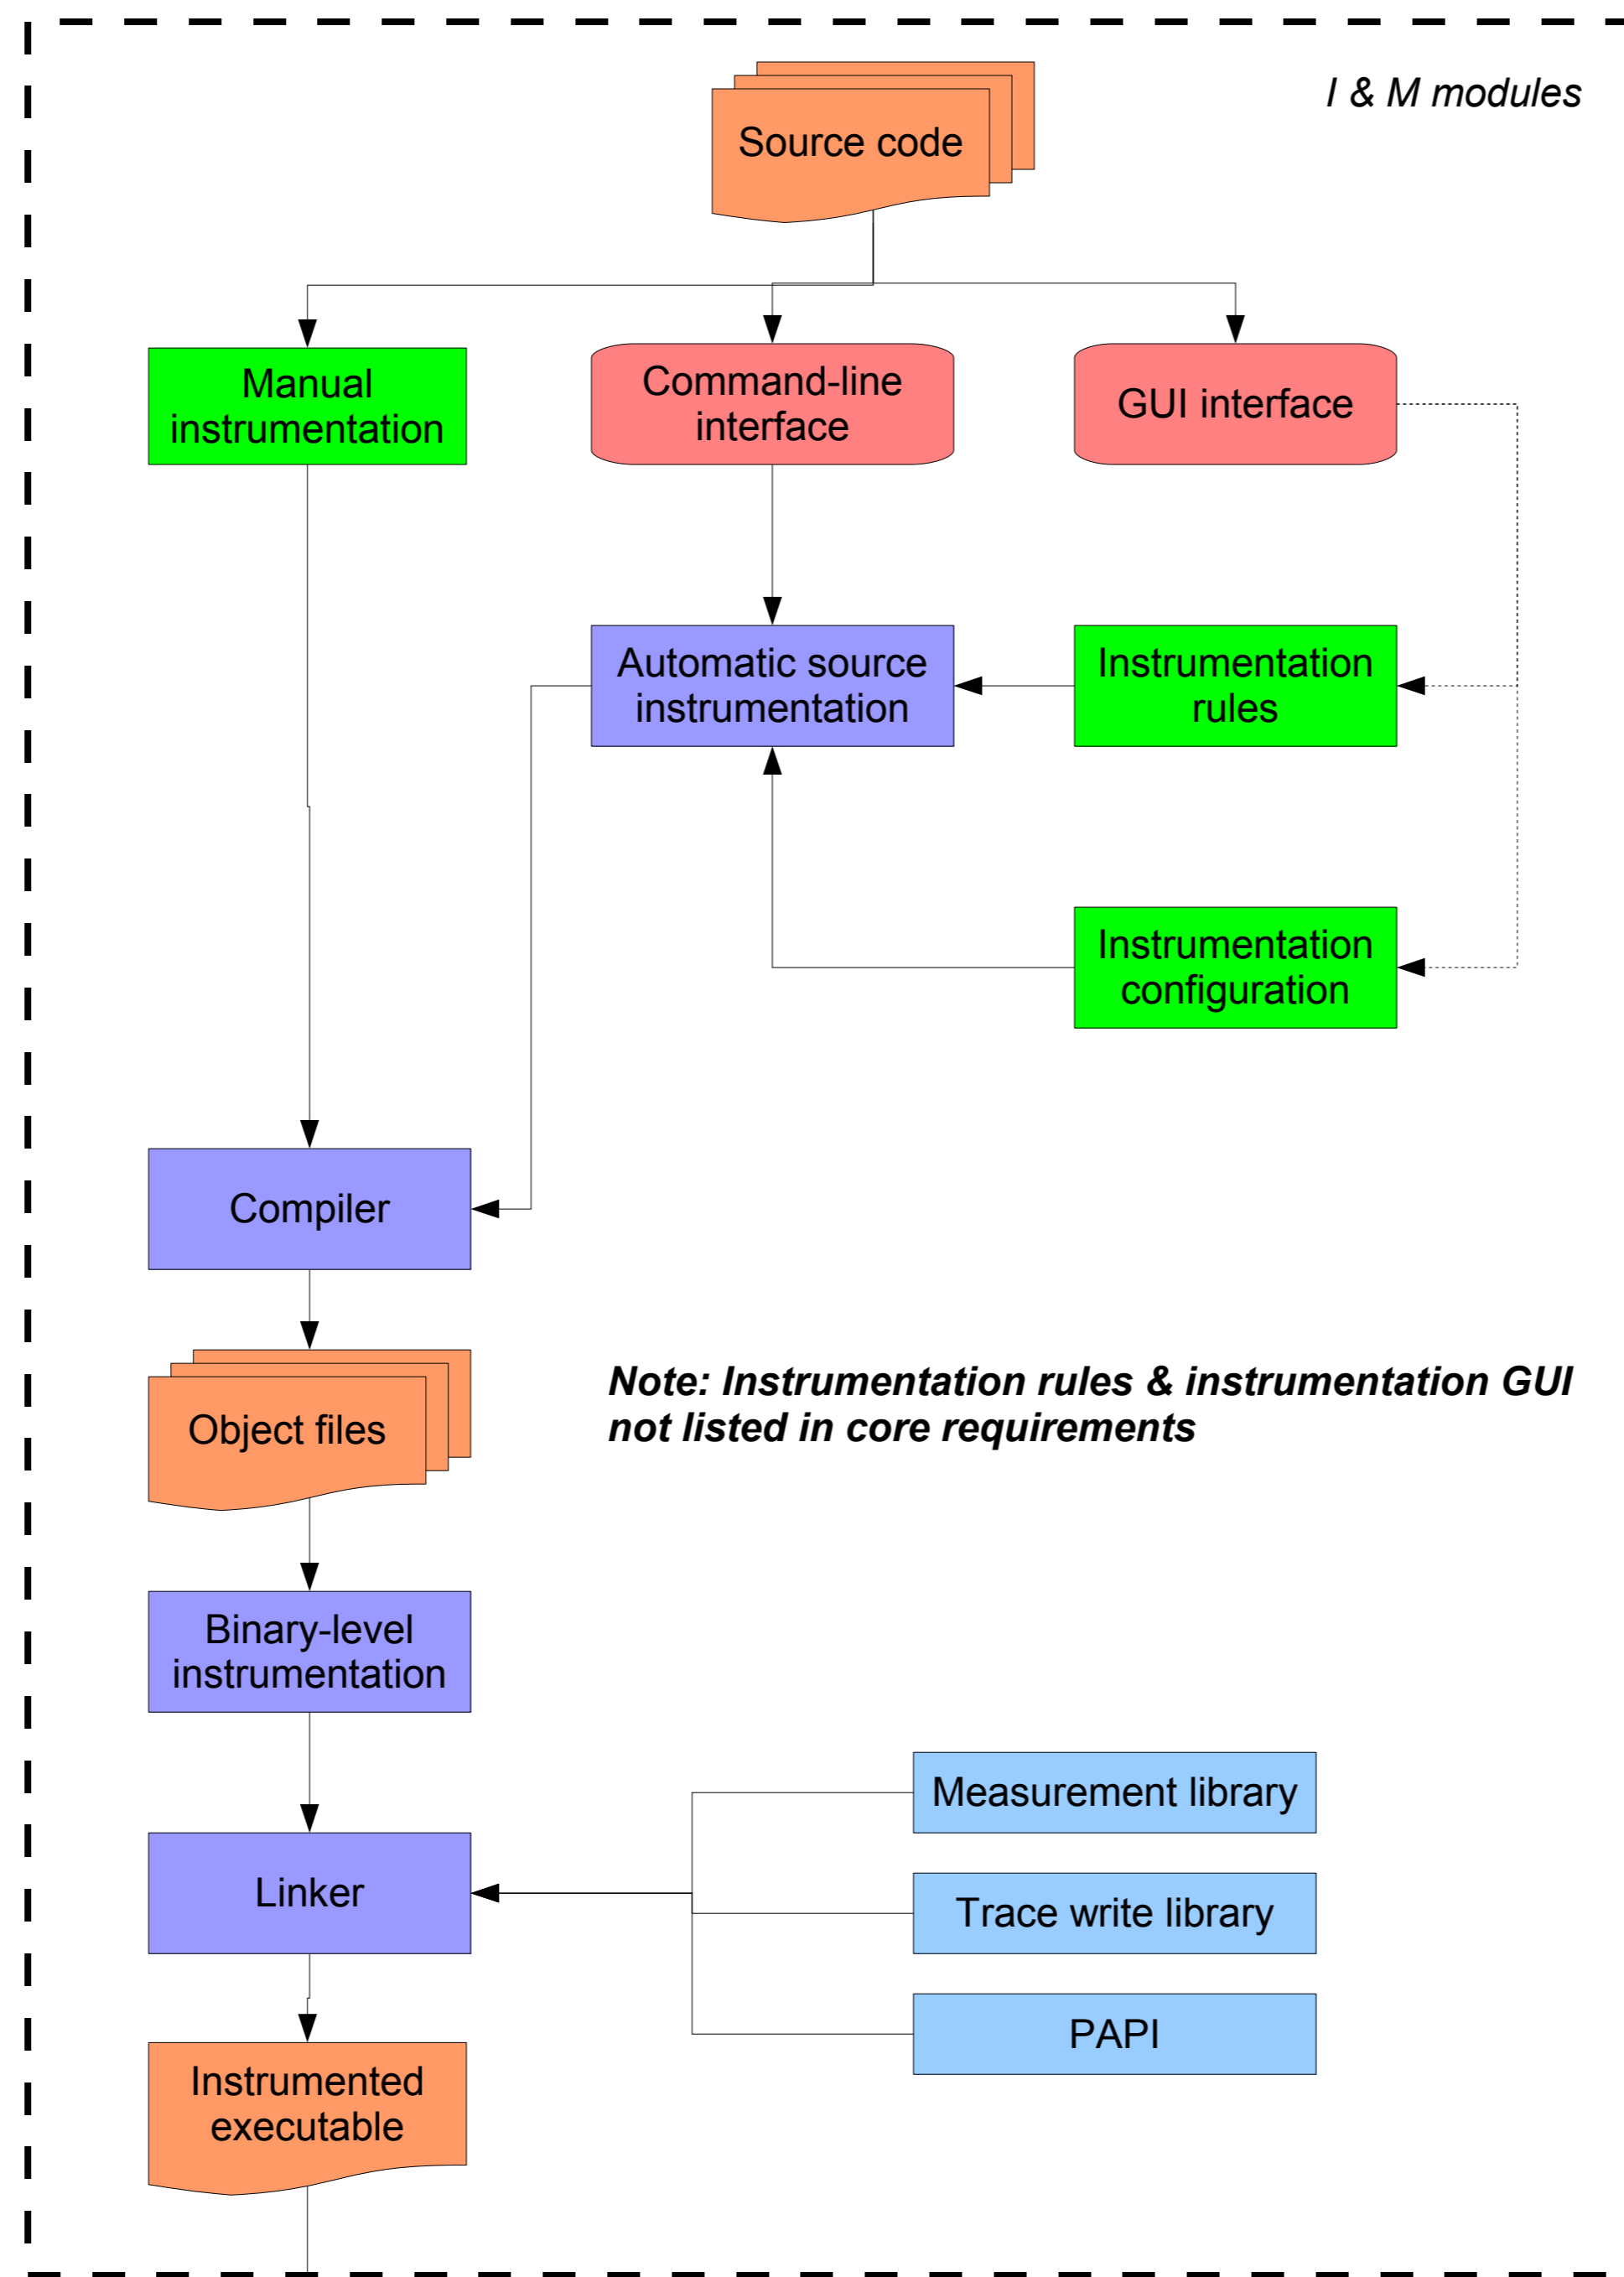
I & M modules

Source code

Manual instrumentation

Command-line interface

GUI interface

Automatic source instrumentation

Instrumentation rules

Instrumentation configuration

Compiler

Object files

Note: Instrumentation rules & instrumentation GUI not listed in core requirements

Binary-level instrumentation

Measurement library

Linker

Trace write library

PAPI

Instrumented executable